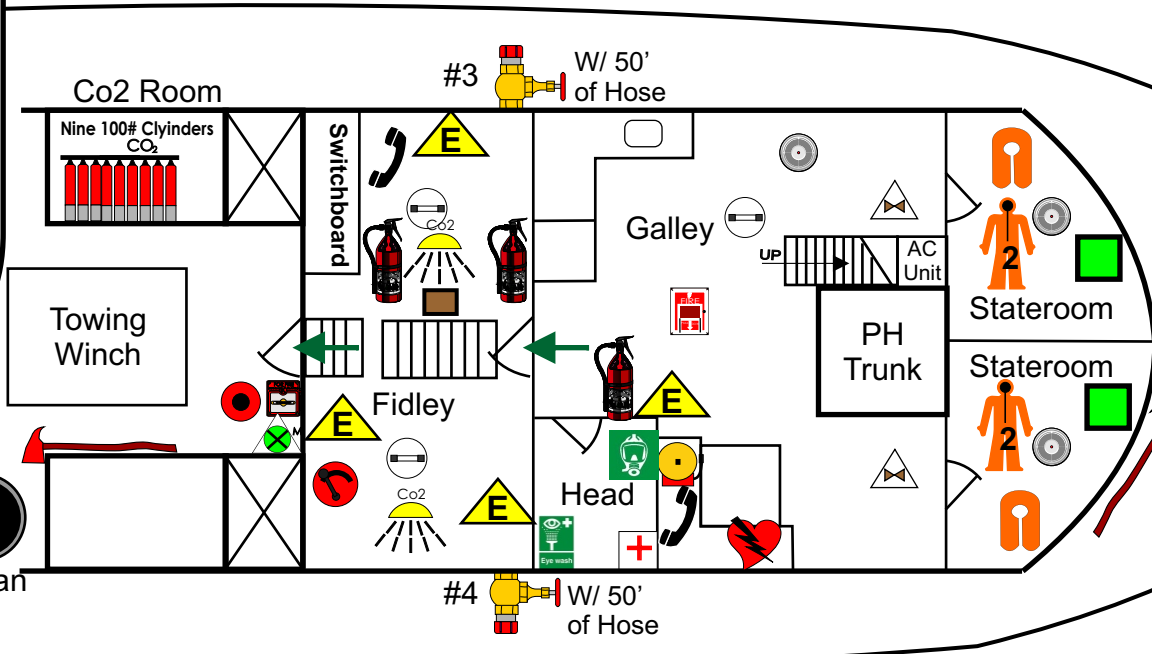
#3 W/ 50' of Hose

Co2 Room

Nine 100# Clyinders $CO_2$

Switchboard

E

Co2

Galley

UP

AC Unit

2

Stateroom

Towing Winch

FIRE

PH Trunk

Stateroom

Fidley

E

E

2

M

E

Co2

Head

E

Eye wash

an

#4 W/ 50' of Hose